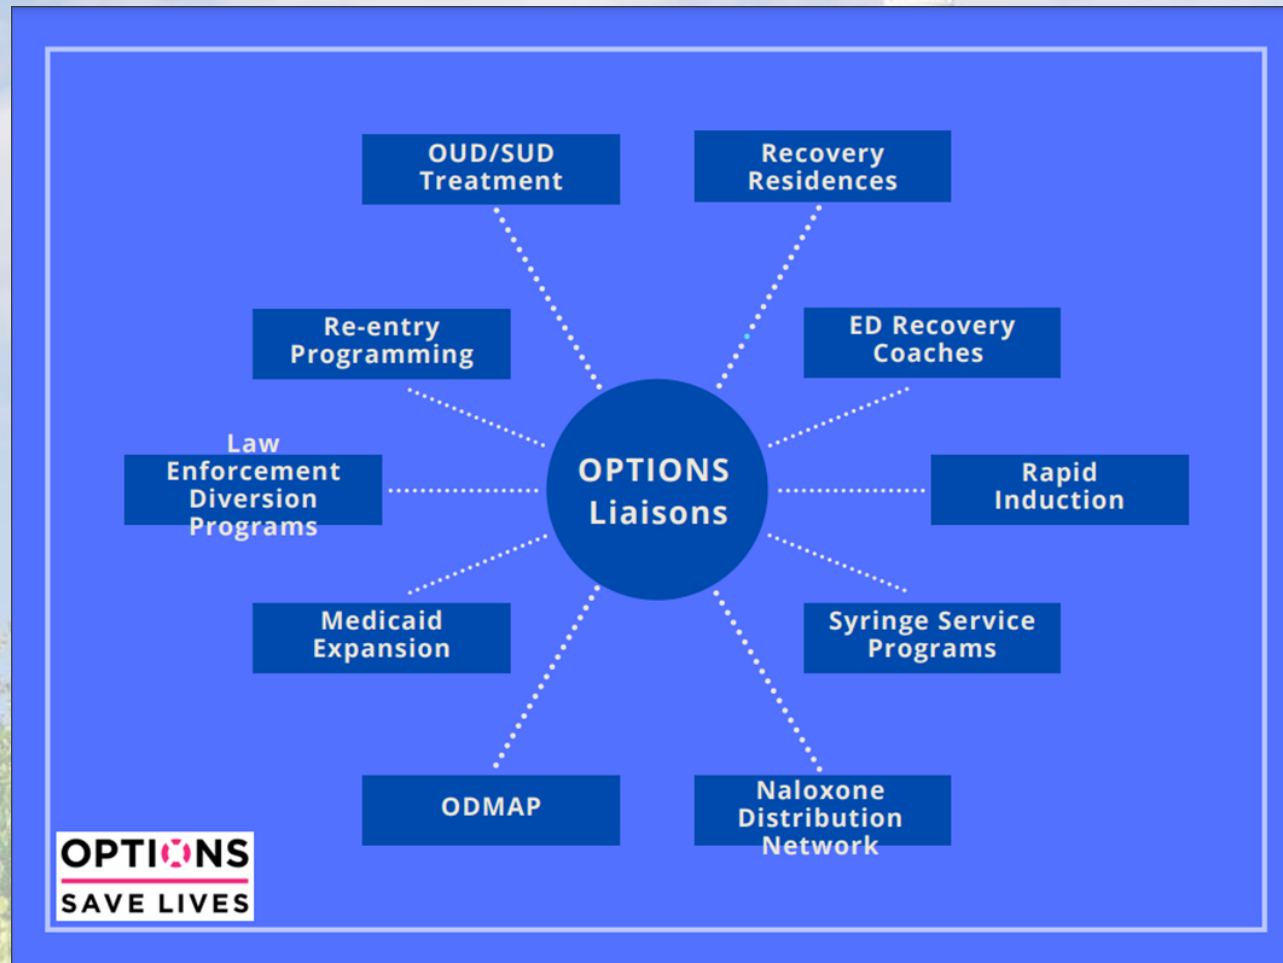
OUD/SUD Treatment

Recovery Residences

Re-entry Programming

ED Recovery Coaches

Law Enforcement Diversion Programs

OPTIONS Liaisons

Rapid Induction

Medicaid Expansion

Syringe Service Programs

ODMAP

Naloxone Distribution Network

OPTIONS SAVE LIVES